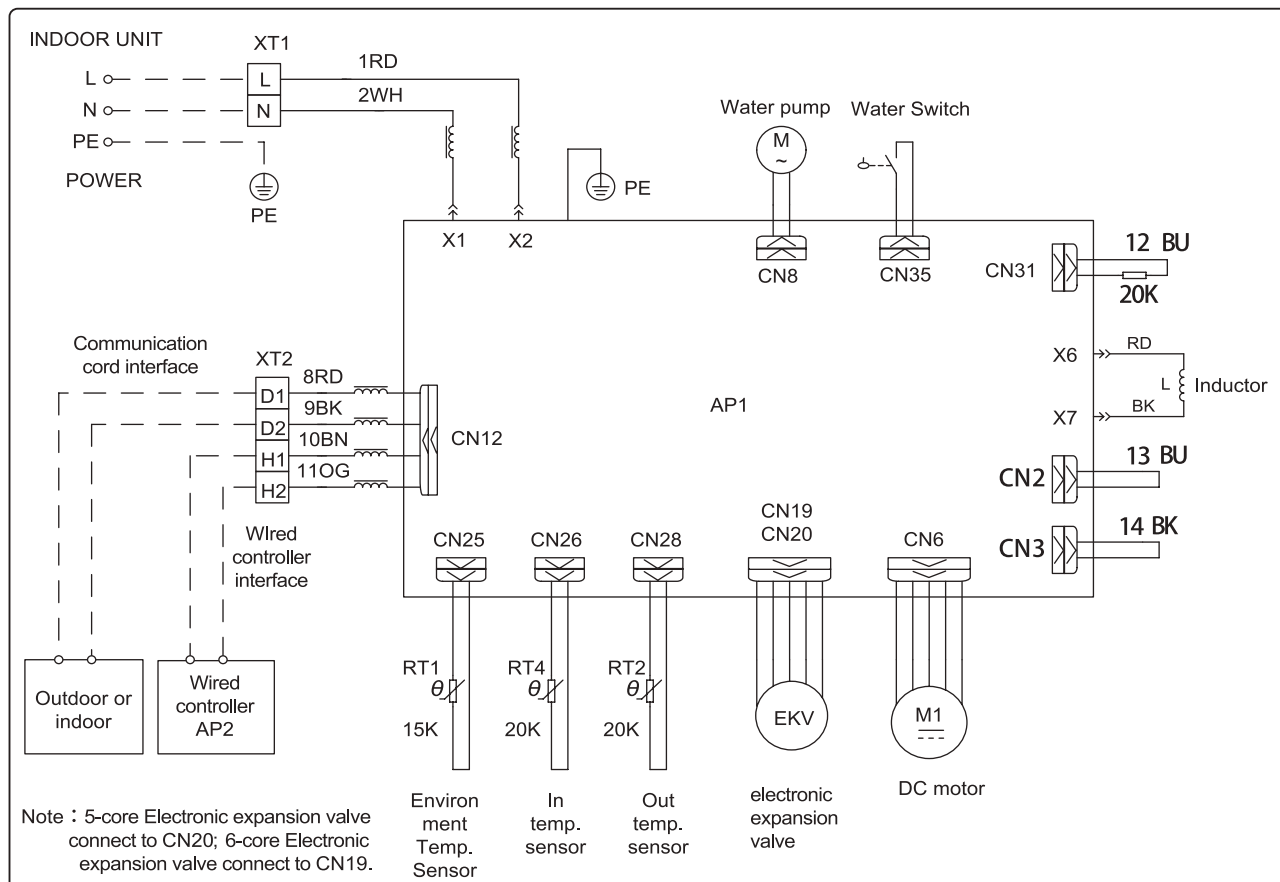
INDOOR UNIT

XT1

L

N

L

N

PE

POWER

PE

1RD

2WH

X1

X2

PE

Water pump

M

Water Switch

CN8

CN35

CN31

12 BU

20K

Communication cord interface

XT2

D1

D2

H1

H2

8RD

9BK

10BN

11OG

CN12

AP1

X6

RD

L

Inductor

X7

BK

CN2

13 BU

CN3

14 BK

WIred controller interface

CN25

CN26

CN28

CN19
CN20

CN6

Outdoor or indoor

Wired controller AP2

RT1
$\theta$

15K

RT4
$\theta$

20K

RT2
$\theta$

20K

EKV

M1

Environ ment Temp. Sensor

In temp. sensor

Out temp. sensor

electronic expansion valve

DC motor

Note：5-core Electronic expansion valve connect to CN20; 6-core Electronic expansion valve connect to CN19.